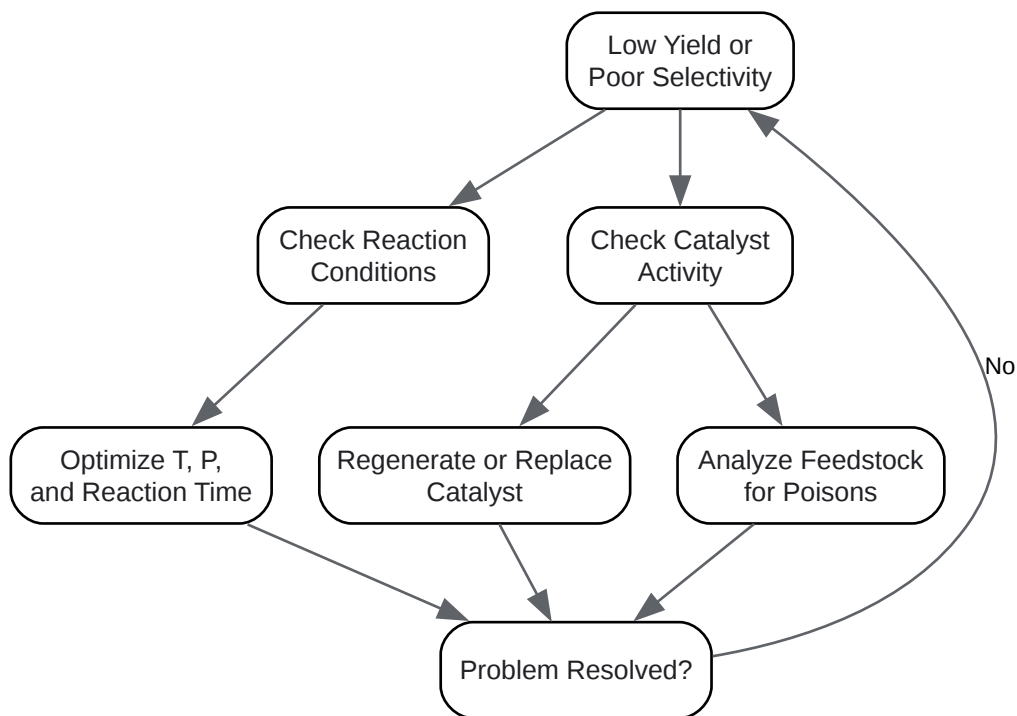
Low Yield or Poor Selectivity

Check Reaction Conditions

Check Catalyst Activity

No

Optimize T, P, and Reaction Time

Regenerate or Replace Catalyst

Analyze Feedstock for Poisons

Problem Resolved?